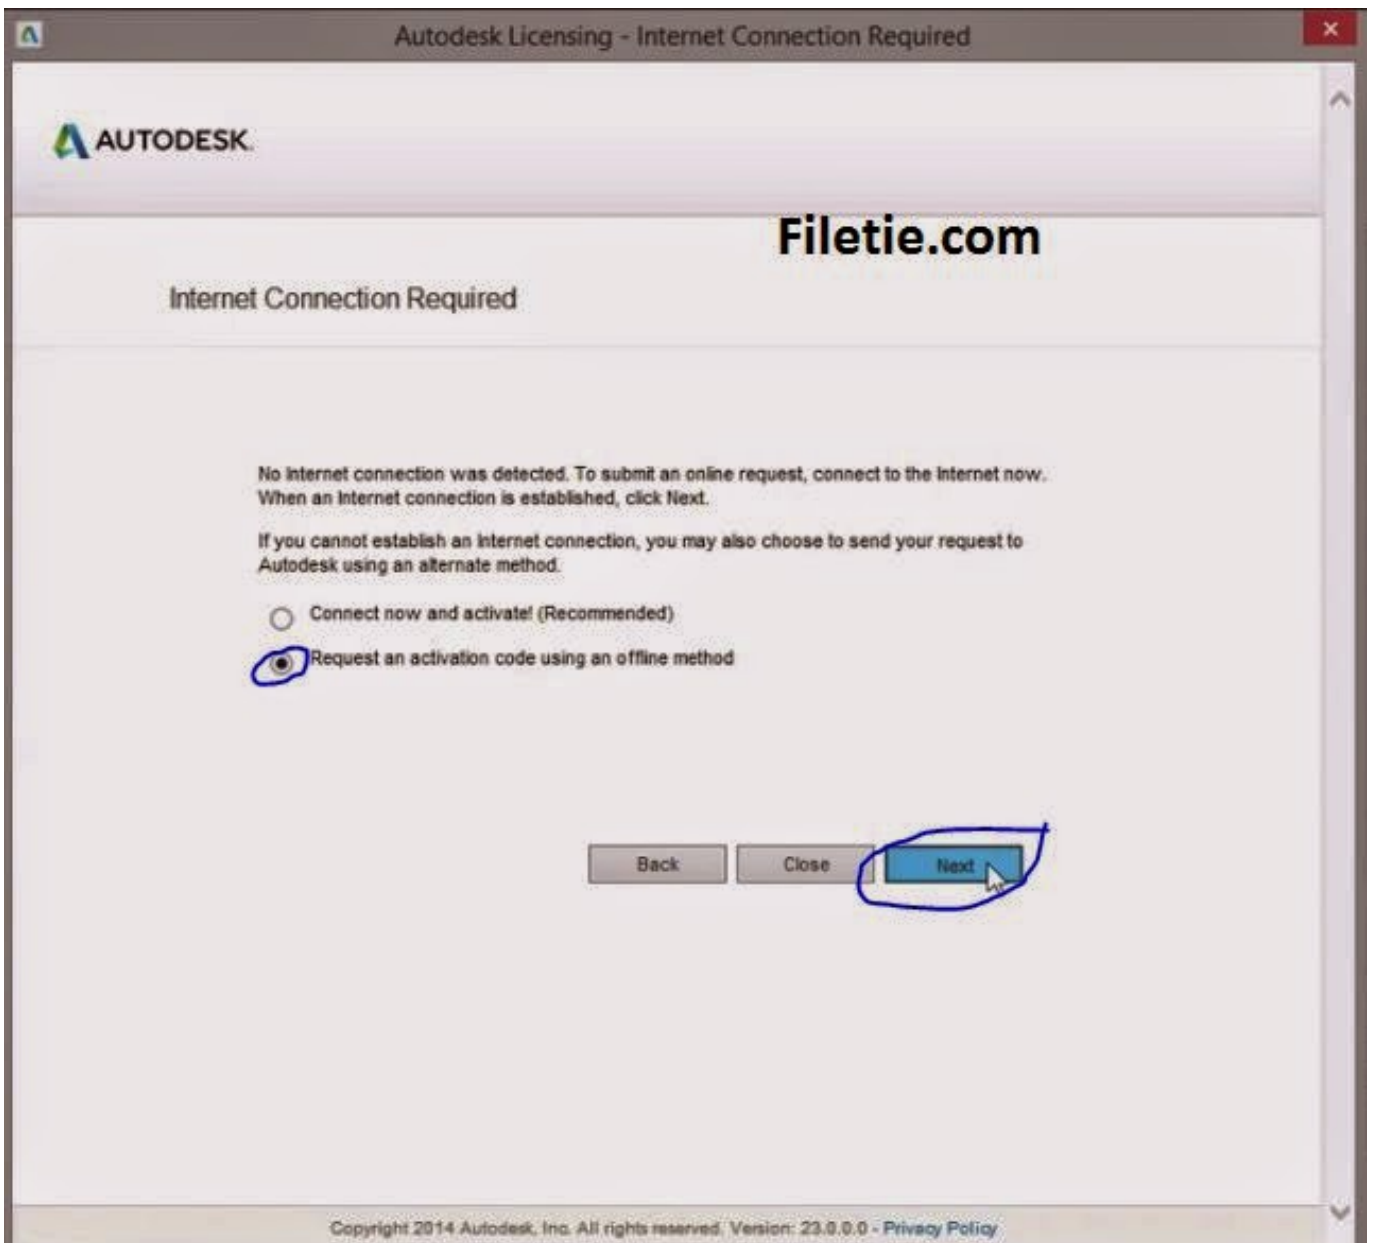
Autodesk Licensing - Internet Connection Required

×

AUTODESK.

Filetie.com

Internet Connection Required

No Internet connection was detected. To submit an online request, connect to the Internet now. When an Internet connection is established, click Next.

If you cannot establish an Internet connection, you may also choose to send your request to Autodesk using an alternate method.

Connect now and activate! (Recommended)

Request an activation code using an offline method

Back

Close

Next

Copyright 2014 Autodesk, Inc. All rights reserved. Version: 23.0.0.0 - Privacy Policy